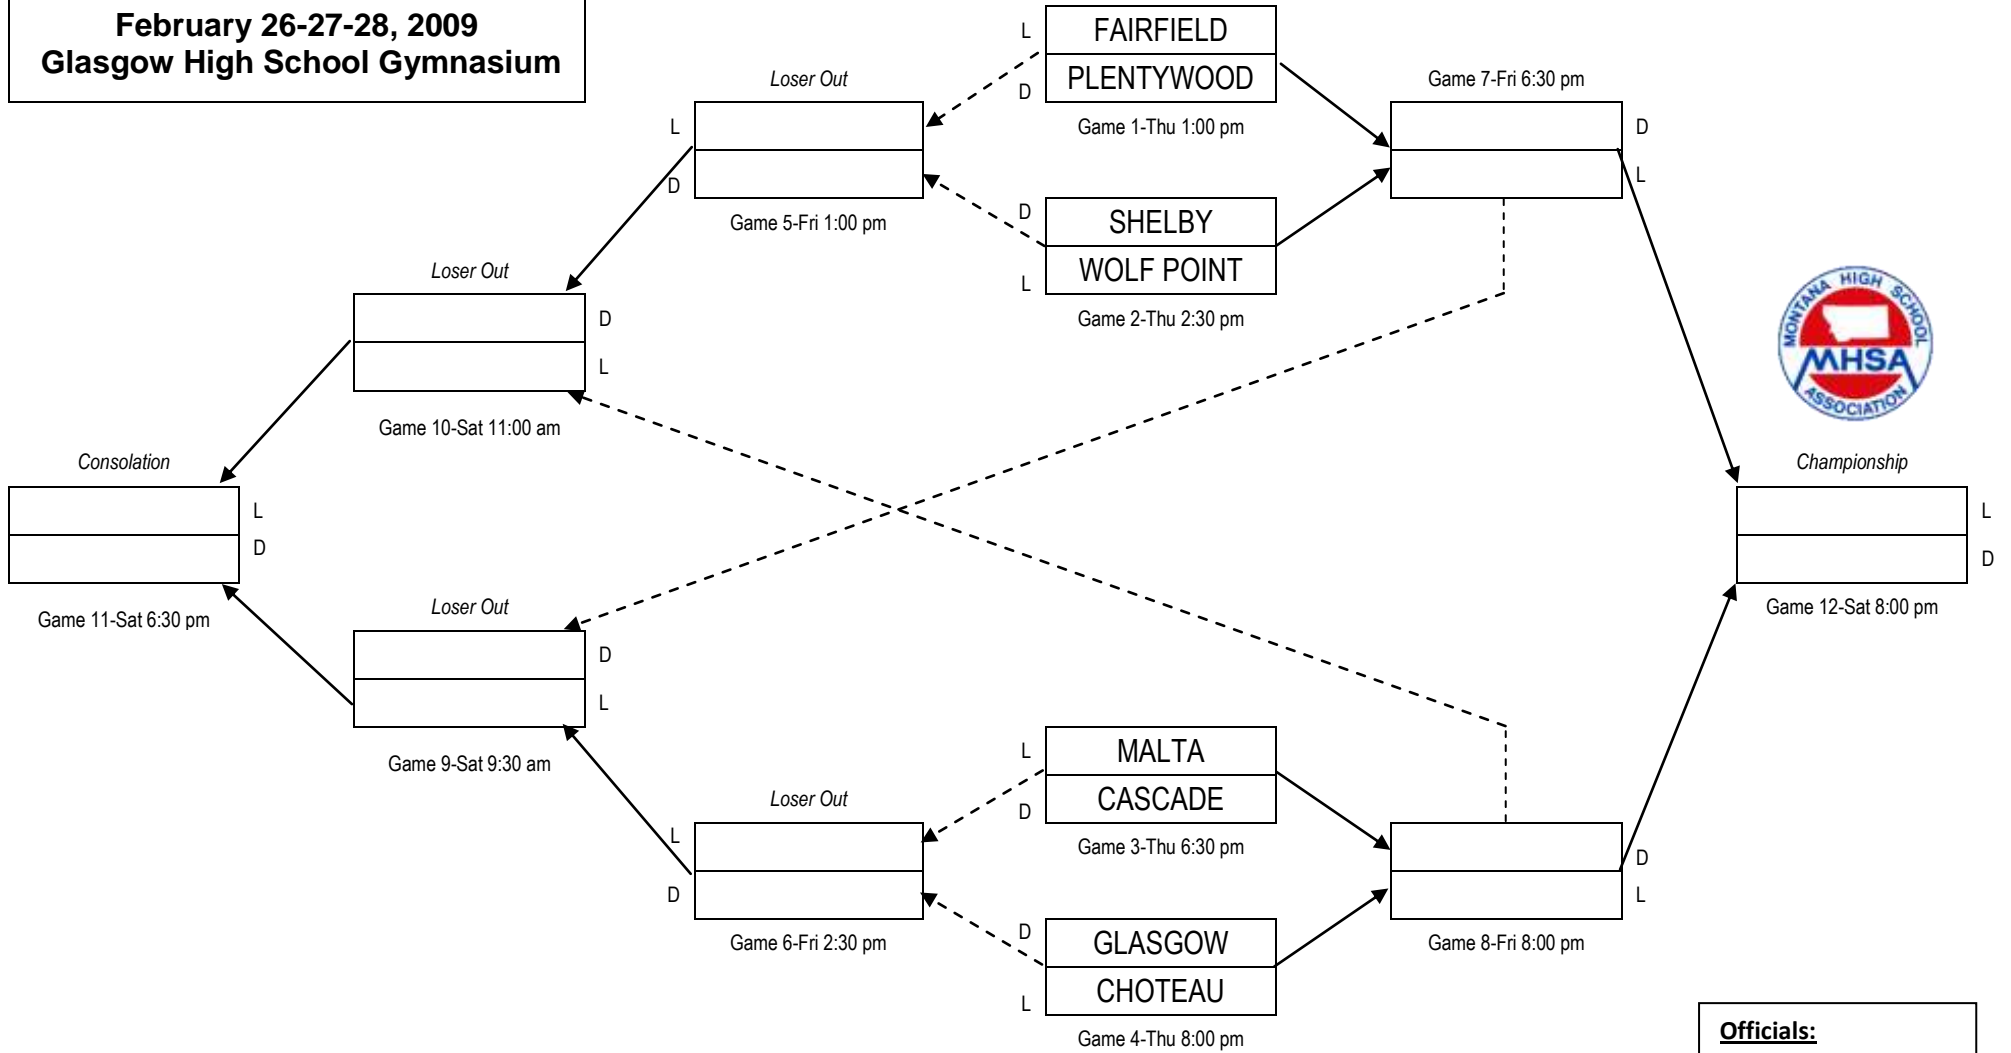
February 26-27-28, 2009
Glasgow High School Gymnasium

L
FAIRFIELD
D
PLENTYWOOD
Game 1-Thu 1:00 pm

D
SHELBY
L
WOLF POINT
Game 2-Thu 2:30 pm

Loser Out
L
D
Game 5-Fri 1:00 pm

Game 7-Fri 6:30 pm
D
L

Loser Out
D
L
Game 10-Sat 11:00 am

MONTANA HIGH SCHOOL MHSA ASSOCIATION

Consolation
L
D
Game 11-Sat 6:30 pm

Championship
L
D
Game 12-Sat 8:00 pm

Loser Out
D
L
Game 9-Sat 9:30 am

L
MALTA
D
CASCADE
Game 3-Thu 6:30 pm

Loser Out
L
D
Game 6-Fri 2:30 pm

D
GLASGOW
L
CHOTEAU
Game 4-Thu 8:00 pm

D
L
Game 8-Fri 8:00 pm

Officials: